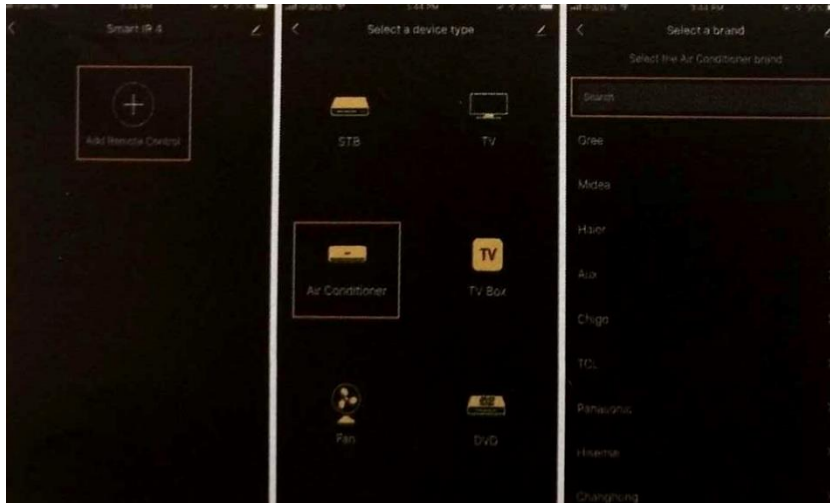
Smart IR 4

Add Remote Control

Select a device type

STB

TV

Air Conditioner

TV Box

TV

Fan

DVD

Select a brand

Select the Air Conditioner brand

Search

Gree

Midea

Haier

Aux

Chigo

TCL

Panasonic

Hisense

Changhong